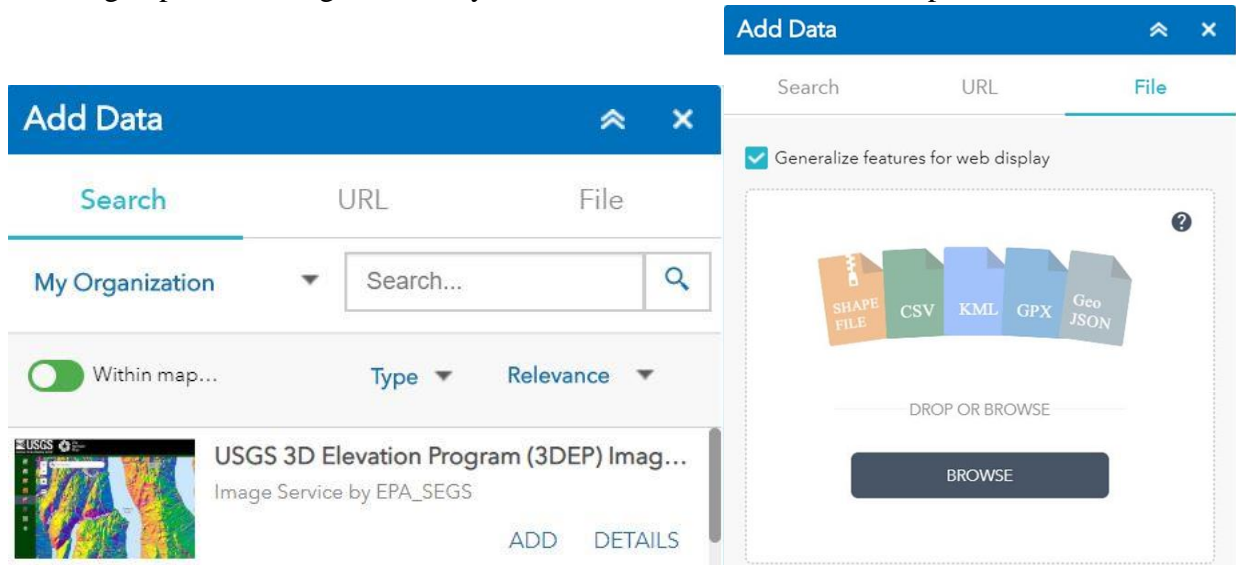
Add Data

Search URL File

My Organization

Search...

Within map...

Type

Relevance

USGS

USGS 3D Elevation Program (3DEP) Imag...

Image Service by EPA_SEGS

ADD DETAILS

Add Data

Search URL File

Generalize features for web display

SHAPE FILE CSV KML GPX Geo JSON

DROP OR BROWSE

BROWSE